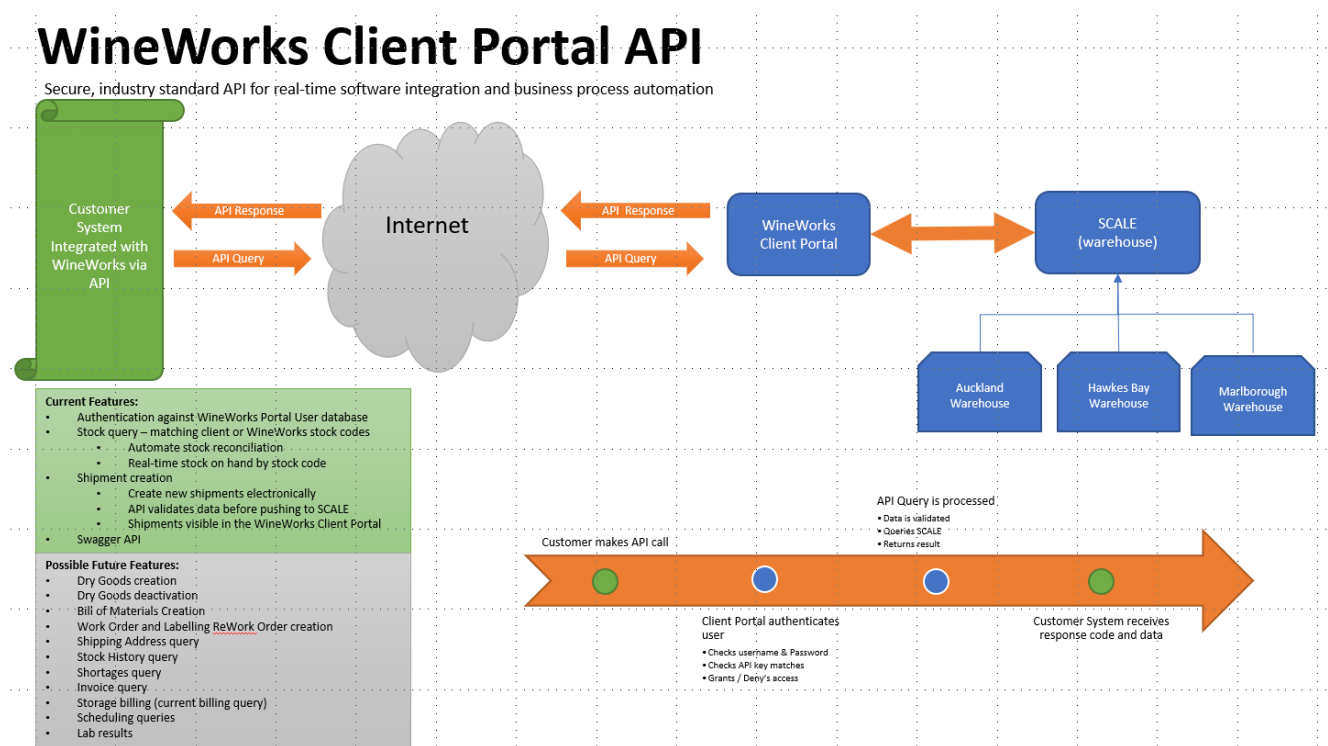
WineWorks Client Portal API

Secure, industry standard API for real-time software integration and business process automation

Customer System Integrated with WineWorks via API

API Response

API Query

Internet

API Response

API Query

WineWorks Client Portal

SCALE (warehouse)

Auckland Warehouse

Hawkes Bay Warehouse

Marlborough Warehouse

Current Features:
- Authentication against WineWorks Portal User database
- Stock query – matching client or WineWorks stock codes
  - Automate stock reconciliation
  - Real-time stock on hand by stock code
- Shipment creation
  - Create new shipments electronically
  - API validates data before pushing to SCALE
  - Shipments visible in the WineWorks Client Portal
- Swagger API

Possible Future Features:
- Dry Goods creation
- Dry Goods deactivation
- Bill of Materials Creation
- Work Order and Labelling ReWork Order creation
- Shipping Address query
- Stock History query
- Shortages query
- Invoice query
- Storage billing (current billing query)
- Scheduling queries
- Lab results

Customer makes API call

API Query is processed
- Data is validated
- Queries SCALE
- Returns result

Client Portal authenticates user
- Checks username & Password
- Checks API key matches
- Grants / Deny's access

Customer System receives response code and data